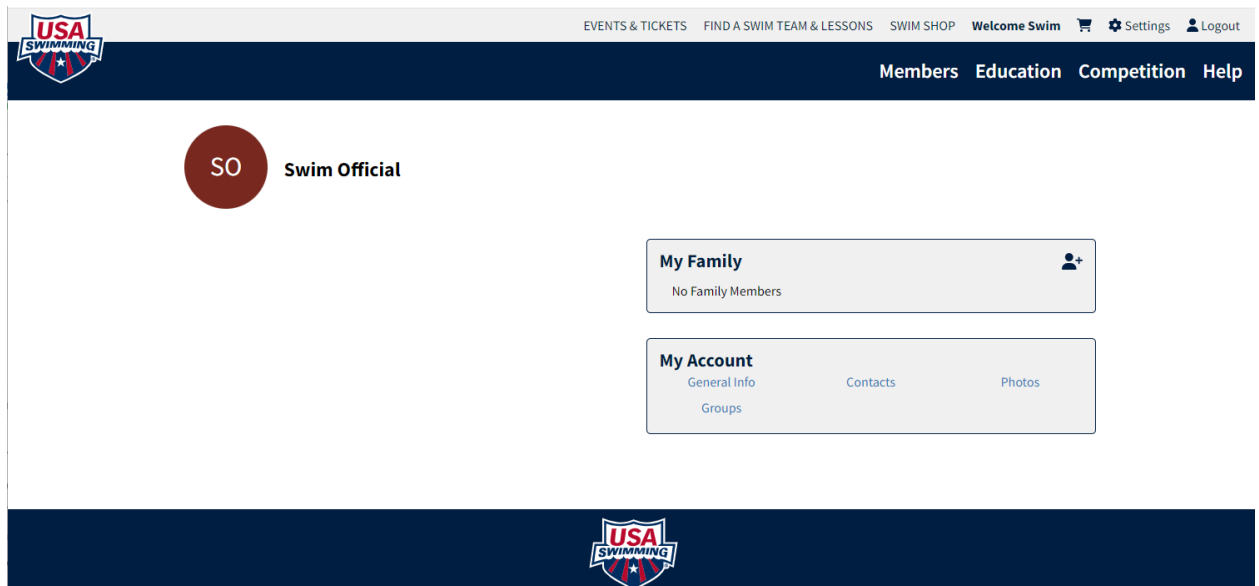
USA SWIMMING

EVENTS & TICKETS FIND A SWIM TEAM & LESSONS SWIM SHOP Welcome Swim Settings Logout

Members Education Competition Help

SO

Swim Official

My Family

No Family Members

My Account

General Info Contacts Photos

Groups

USA SWIMMING